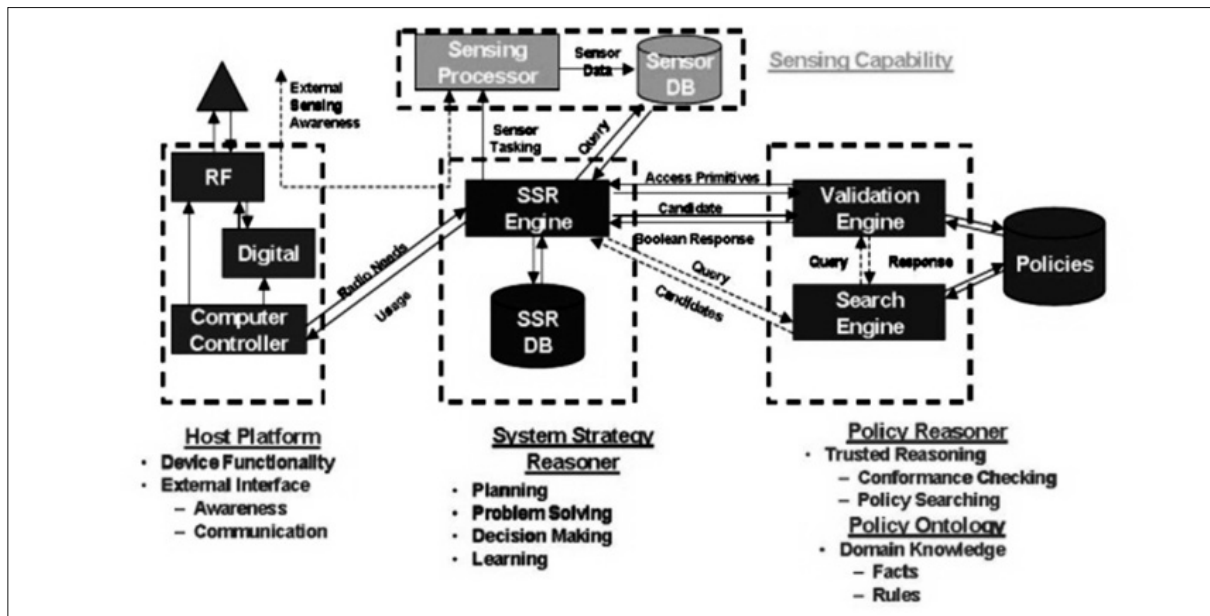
Sensing Processor

Sensor Data

Sensor DB

Sensing Capability

External Sensing Awareness

Sensor Tasking

Query

RF

Digital

Computer Controller

Radio Needs

Usage

SSR Engine

SSR DB

Access Primitives

Candidate

Boolean Response

Query

Candidates

Validation Engine

Query

Response

Search Engine

Policies

Host Platform
• Device Functionality
• External Interface
– Awareness
– Communication

System Strategy Reasoner
• Planning
• Problem Solving
• Decision Making
• Learning

Policy Reasoner
• Trusted Reasoning
– Conformance Checking
– Policy Searching

Policy Ontology
• Domain Knowledge
– Facts
– Rules